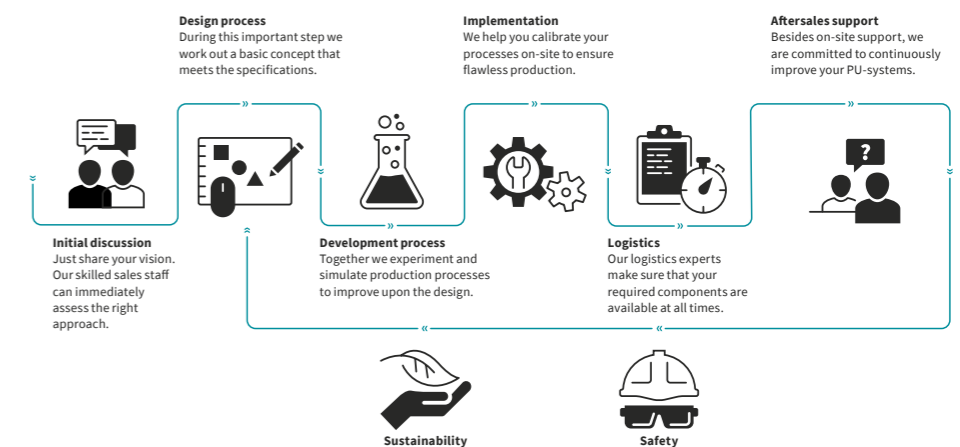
Design process
During this important step we work out a basic concept that meets the specifications.

Implementation
We help you calibrate your processes on-site to ensure flawless production.

Aftersales support
Besides on-site support, we are committed to continuously improve your PU-systems.

Initial discussion
Just share your vision. Our skilled sales staff can immediately assess the right approach.

Development process
Together we experiment and simulate production processes to improve upon the design.

Logistics
Our logistics experts make sure that your required components are available at all times.

Sustainability

Safety